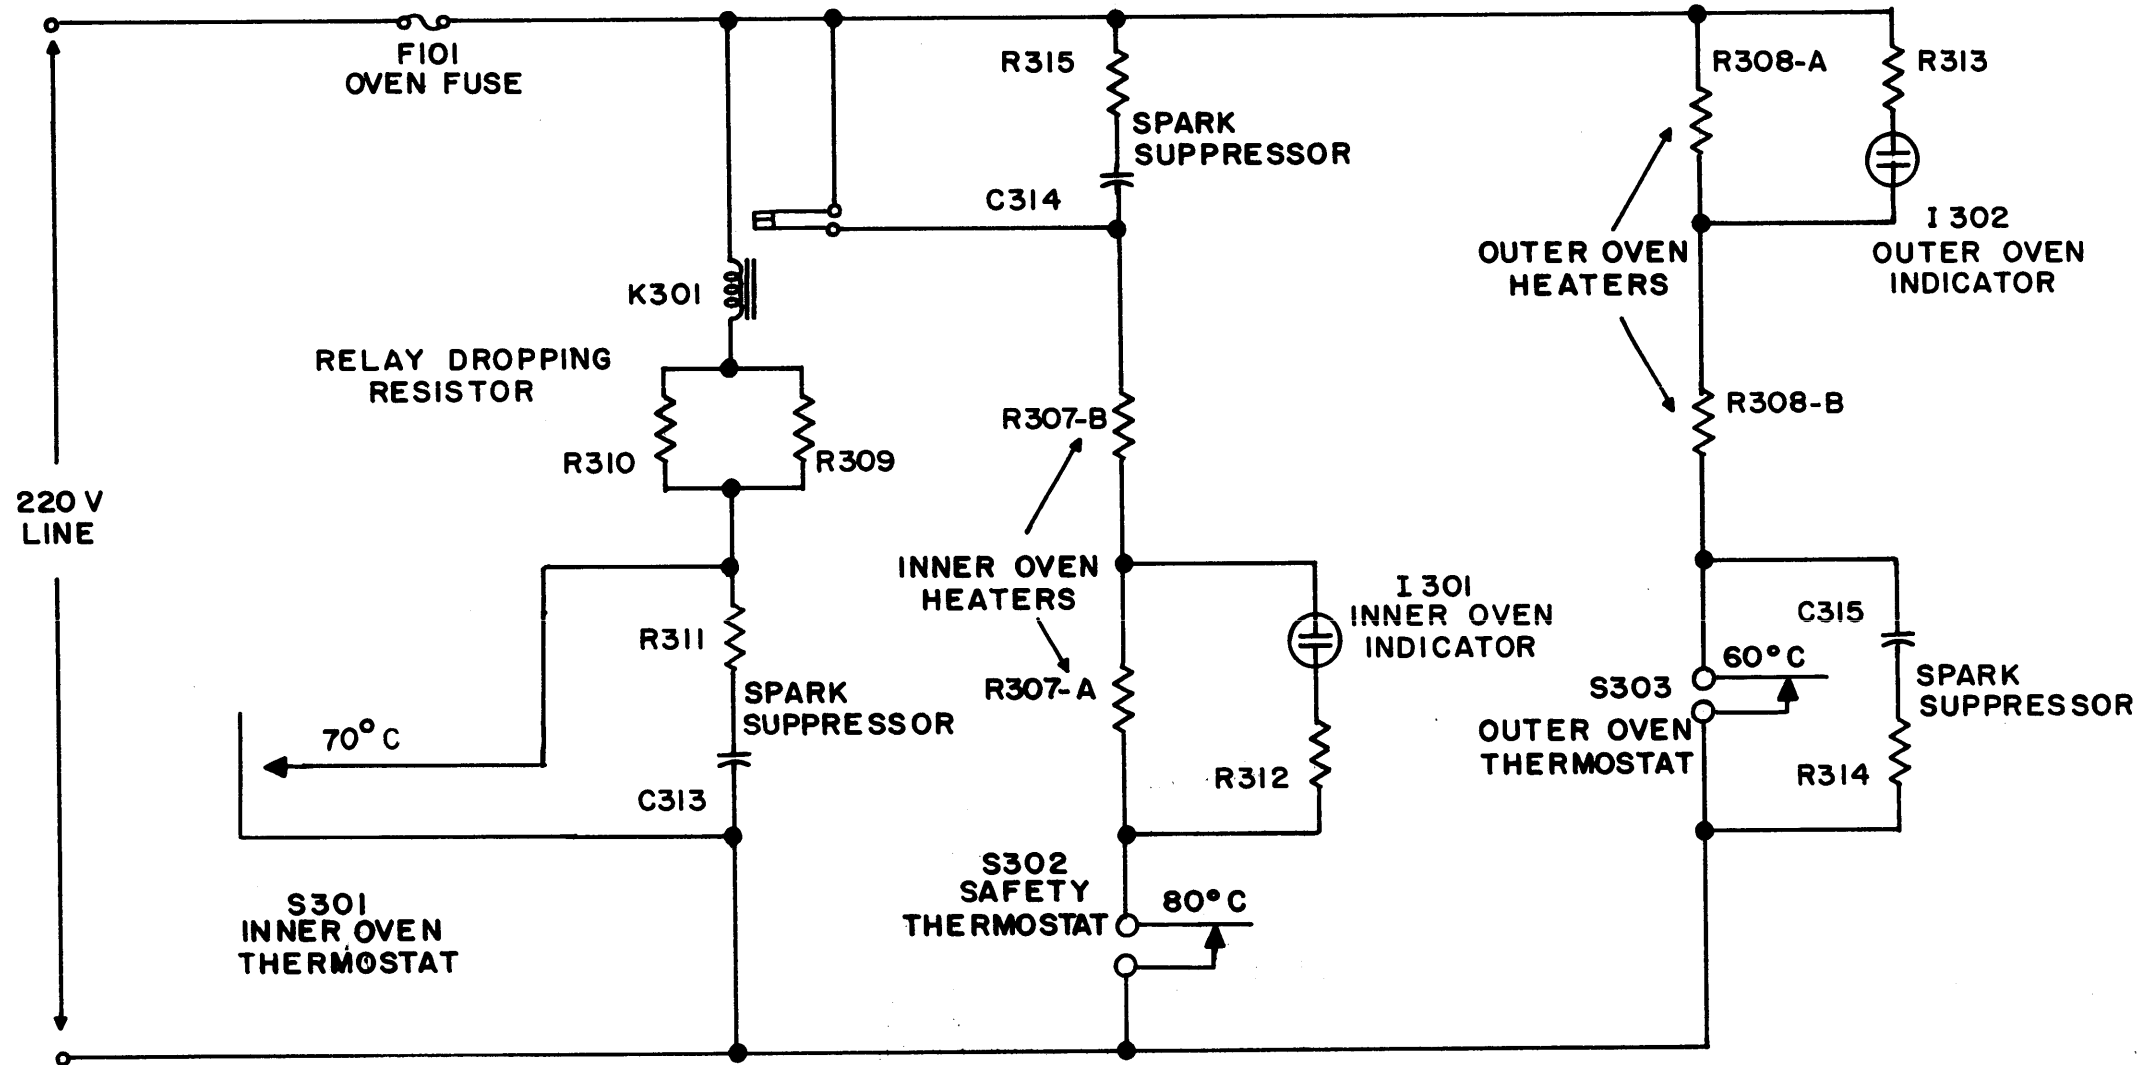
F101
OVEN FUSE

R315

SPARK
SUPPRESSOR

C314

R308-A

R313

I 302
OUTER OVEN
INDICATOR

OUTER OVEN
HEATERS

K301

RELAY DROPPING
RESISTOR

R310

R309

R307-B

R308-B

220 V
LINE

INNER OVEN
HEATERS

I 301
INNER OVEN
INDICATOR

C315

R311

SPARK
SUPPRESSOR

R307-A

60° C

S303

SPARK
SUPPRESSOR

OUTER OVEN
THERMOSTAT

70° C

R312

R314

C313

S302
SAFETY
THERMOSTAT

80° C

S301
INNER OVEN
THERMOSTAT